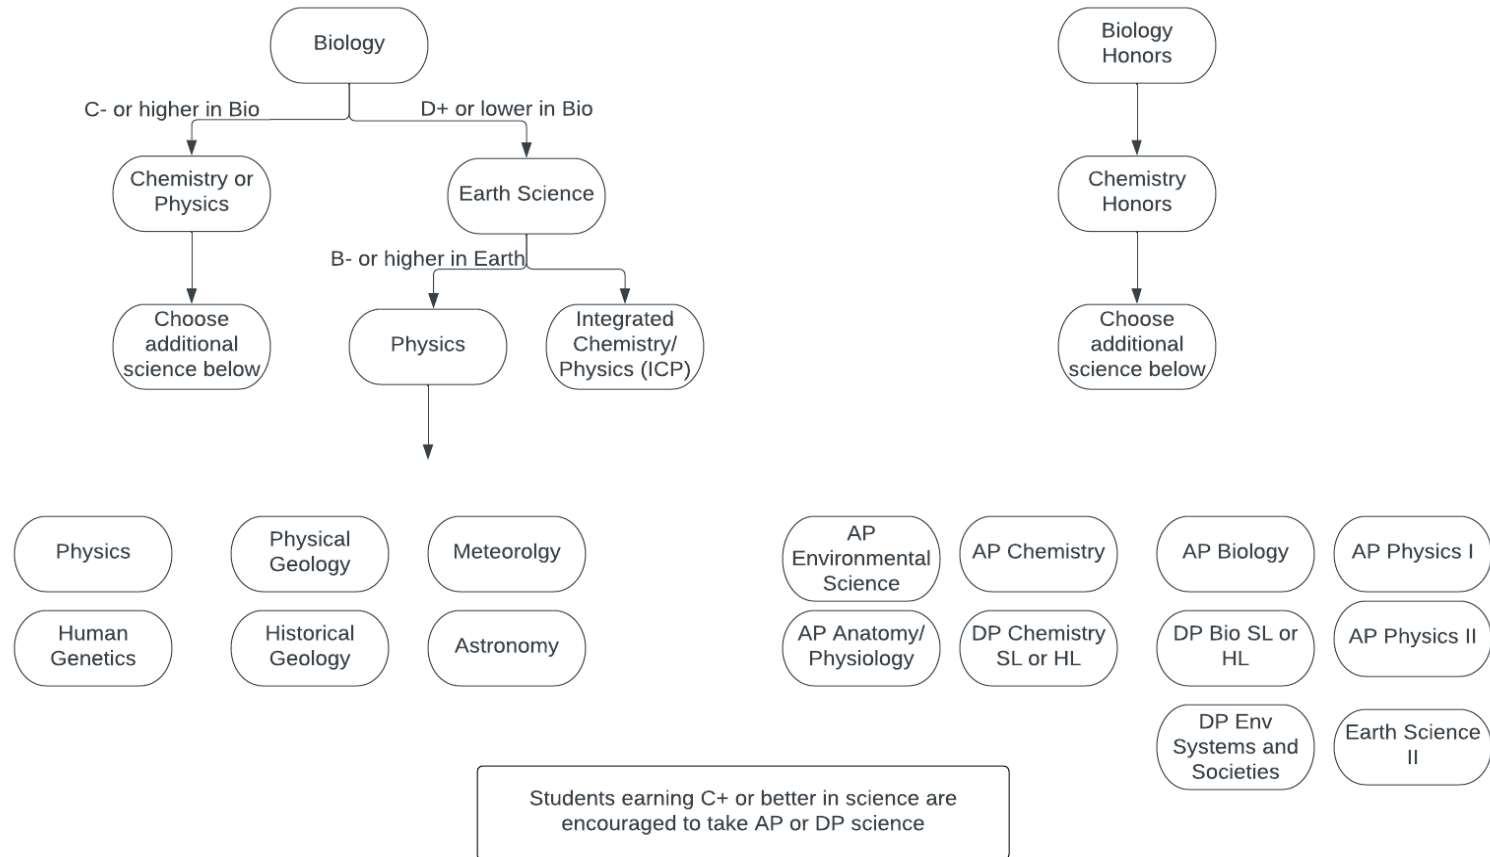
Biology

C- or higher in Bio

D+ or lower in Bio

Chemistry or Physics

Earth Science

B- or higher in Earth

Choose additional science below

Physics

Integrated Chemistry/ Physics (ICP)

Biology Honors

Chemistry Honors

Choose additional science below

Physics

Physical Geology

Meteorolgy

Human Genetics

Historical Geology

Astronomy

AP Environmental Science

AP Chemistry

AP Biology

AP Physics I

AP Anatomy/ Physiology

DP Chemistry SL or HL

DP Bio SL or HL

AP Physics II

DP Env Systems and Societies

Earth Science II

Students earning C+ or better in science are encouraged to take AP or DP science